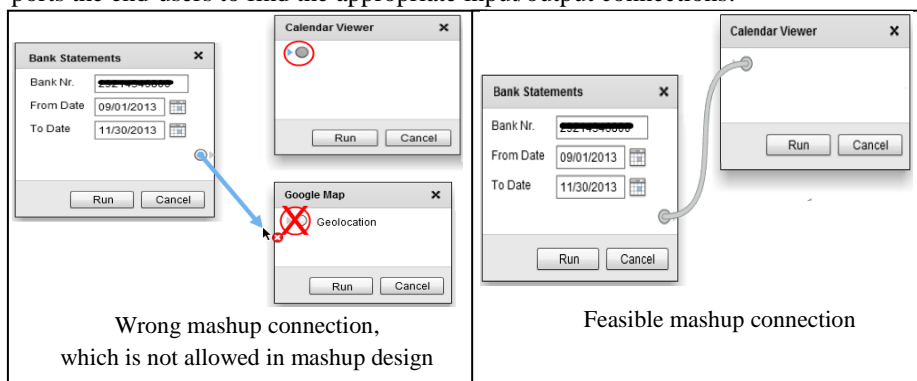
ports the end-users to find the appropriate input-output connections.

Bank Statements ×

Bank Nr. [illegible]

From Date 09/01/2013

To Date 11/30/2013

Run Cancel

Calendar Viewer ×

Run Cancel

Google Map ×

Geolocation

Run Cancel

Wrong mashup connection, which is not allowed in mashup design

Calendar Viewer ×

Run Cancel

Bank Statements ×

Bank Nr. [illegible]

From Date 09/01/2013

To Date 11/30/2013

Run Cancel

Feasible mashup connection